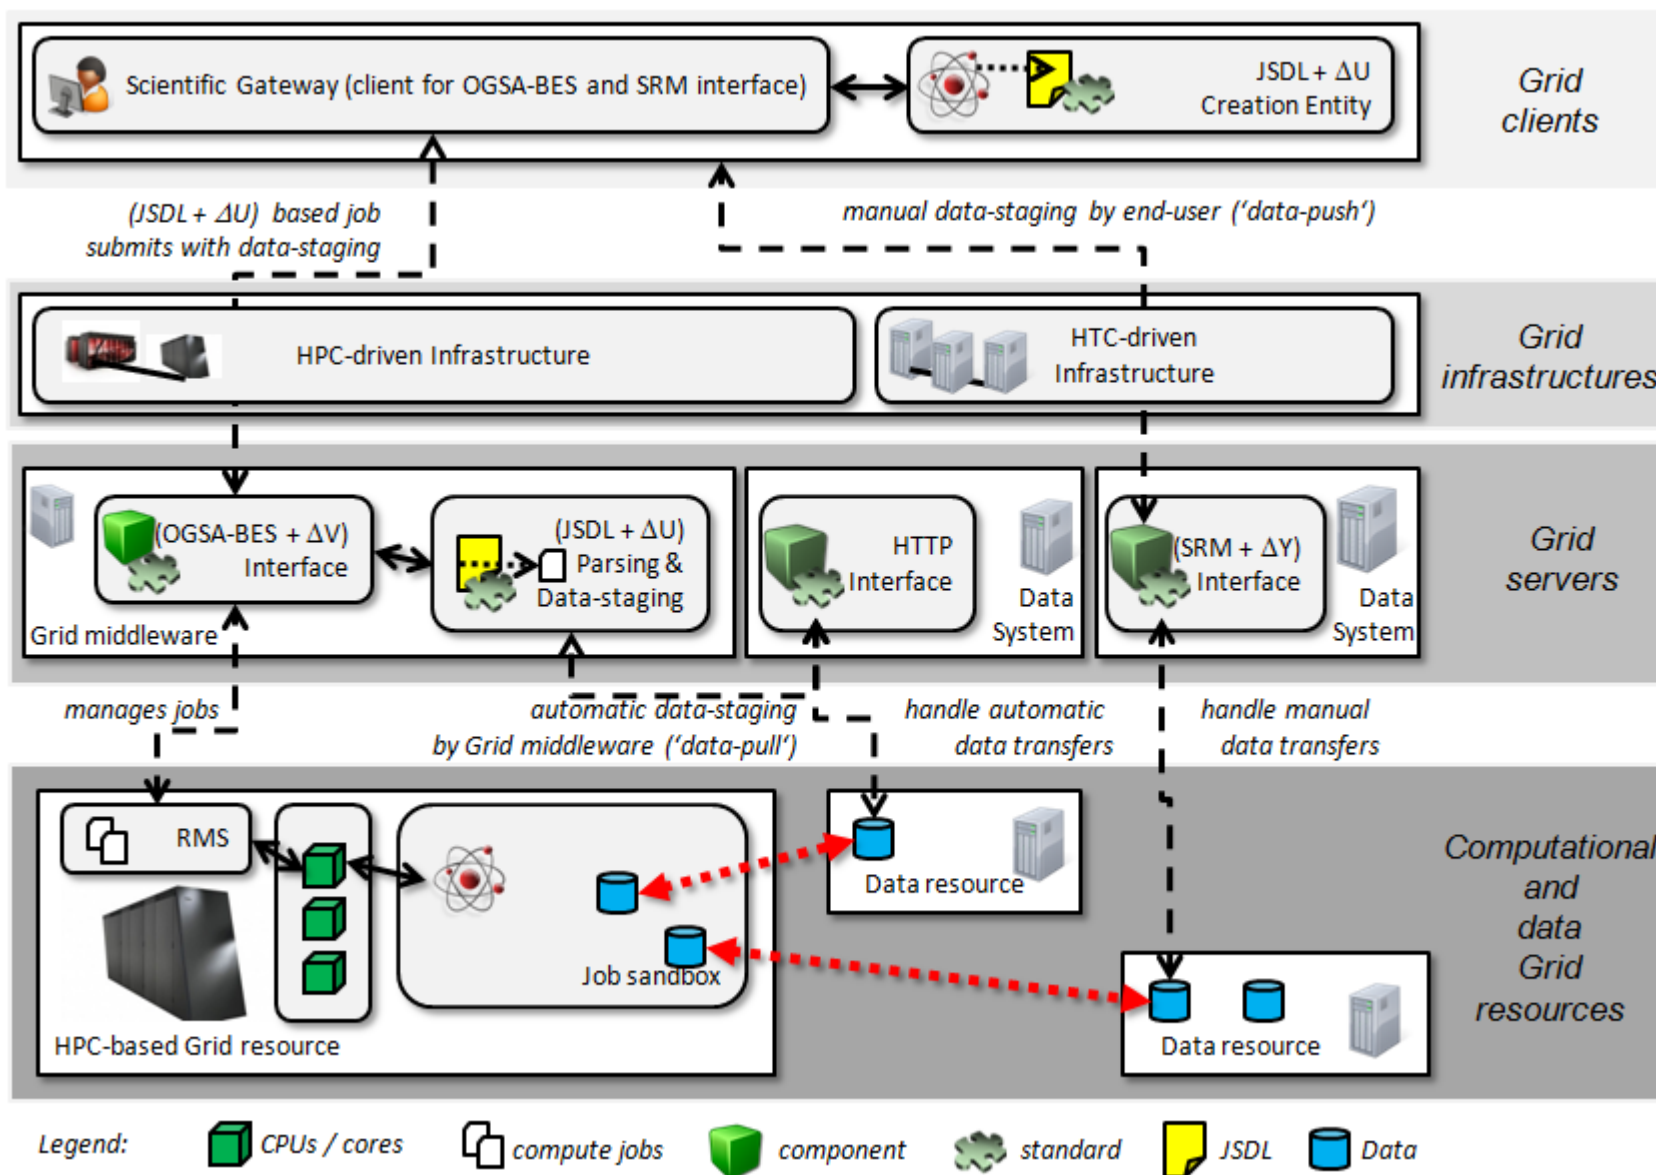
Scientific Gateway (client for OGSA-BES and SRM interface)

JSDL + ΔU Creation Entity

Grid clients

(JSDL + ΔU) based job submits with data-staging

manual data-staging by end-user ('data-push')

HPC-driven Infrastructure

HTC-driven Infrastructure

Grid infrastructures

(OGSA-BES + ΔV) Interface

(JSDL + ΔU) Parsing & Data-staging

Grid middleware

HTTP Interface

Data System

(SRM + ΔY) Interface

Data System

Grid servers

manages jobs

automatic data-staging by Grid middleware ('data-pull')

handle automatic data transfers

handle manual data transfers

RMS

Job sandbox

HPC-based Grid resource

Data resource

Data resource

Computational and data Grid resources

Legend: CPUs / cores compute jobs component standard JSDL Data